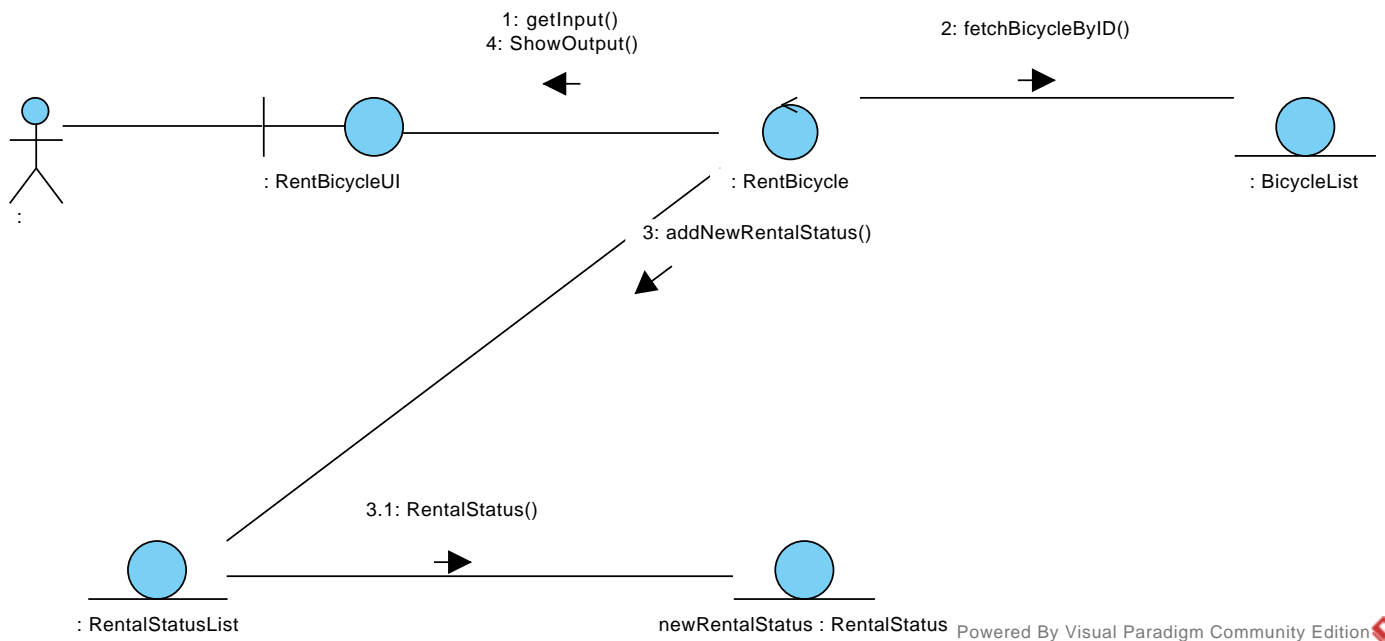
1: getInput()
4: ShowOutput()

2: fetchBicycleByID()

:

: RentBicycleUI

: RentBicycle

: BicycleList

3: addNewRentalStatus()

3.1: RentalStatus()

: RentalStatusList

newRentalStatus : RentalStatus

Powered By Visual Paradigm Community Edition